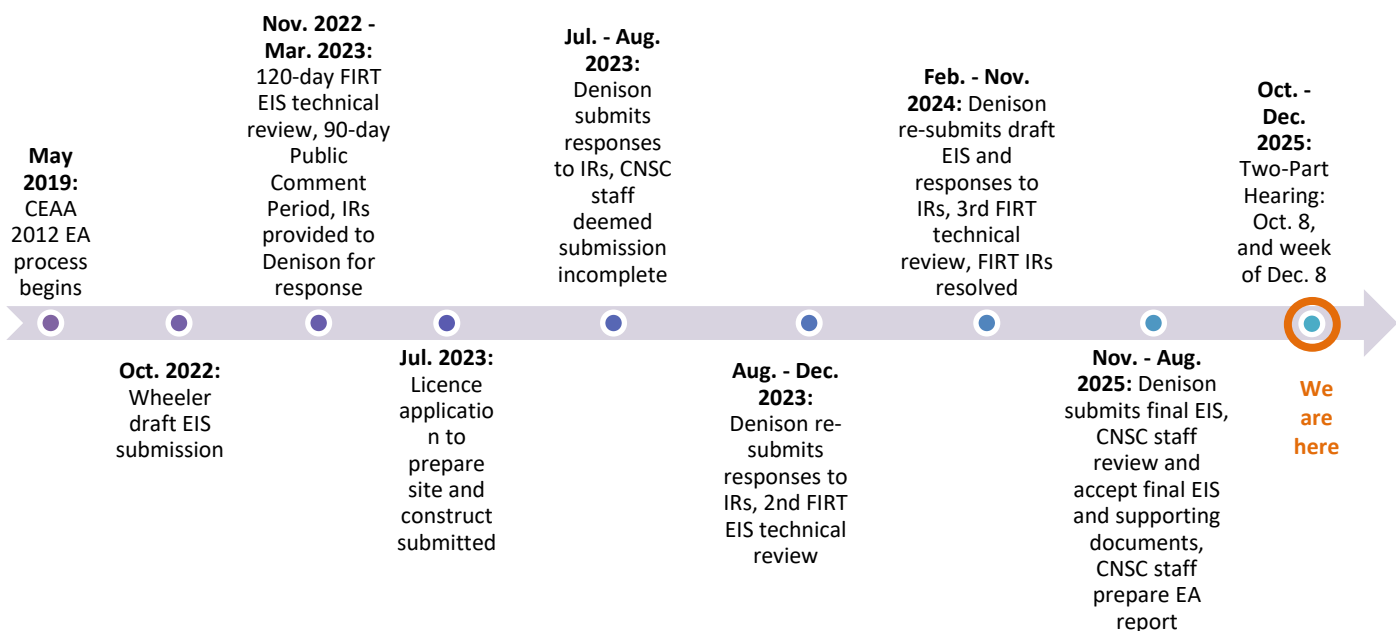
**May 2019:** CEAA 2012 EA process begins

**Oct. 2022:** Wheeler draft EIS submission

**Nov. 2022 - Mar. 2023:** 120-day FIRT EIS technical review, 90-day Public Comment Period, IRs provided to Denison for response

**Jul. 2023:** Licence application to prepare site and construct submitted

**Jul. - Aug. 2023:** Denison submits responses to IRs, CNSC staff deemed submission incomplete

**Aug. - Dec. 2023:** Denison re-submits responses to IRs, 2nd FIRT EIS technical review

**Feb. - Nov. 2024:** Denison re-submits draft EIS and responses to IRs, 3rd FIRT technical review, FIRT IRs resolved

**Nov. - Aug. 2025:** Denison submits final EIS, CNSC staff review and accept final EIS and supporting documents, CNSC staff prepare EA report

**Oct. - Dec. 2025:** Two-Part Hearing: Oct. 8, and week of Dec. 8

We are here